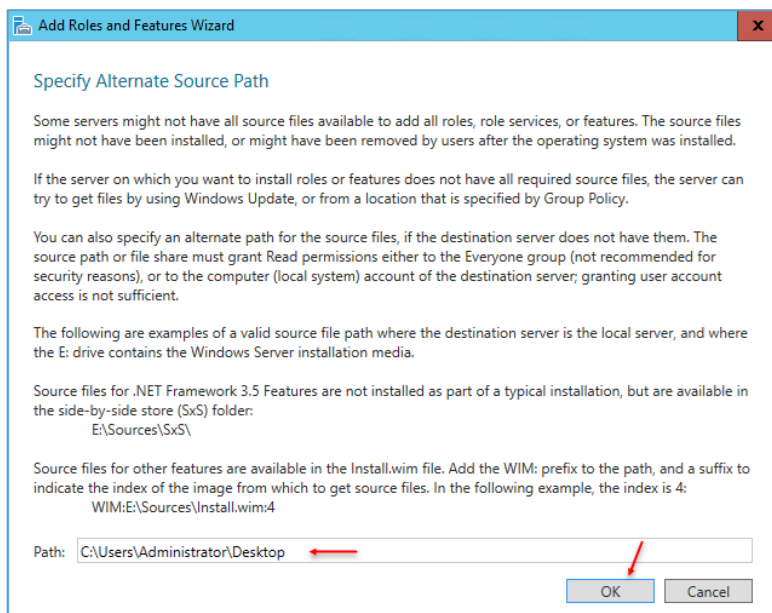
Add Roles and Features Wizard

Specify Alternate Source Path

Some servers might not have all source files available to add all roles, role services, or features. The source files might not have been installed, or might have been removed by users after the operating system was installed.

If the server on which you want to install roles or features does not have all required source files, the server can try to get files by using Windows Update, or from a location that is specified by Group Policy.

You can also specify an alternate path for the source files, if the destination server does not have them. The source path or file share must grant Read permissions either to the Everyone group (not recommended for security reasons), or to the computer (local system) account of the destination server; granting user account access is not sufficient.

The following are examples of a valid source file path where the destination server is the local server, and where the E: drive contains the Windows Server installation media.

Source files for .NET Framework 3.5 Features are not installed as part of a typical installation, but are available in the side-by-side store (SxS) folder:
E:\Sources\SxS\

Source files for other features are available in the Install.wim file. Add the WIM: prefix to the path, and a suffix to indicate the index of the image from which to get source files. In the following example, the index is 4:
WIM:E:\Sources\Install.wim:4

Path: C:\Users\Administrator\Desktop

OK Cancel